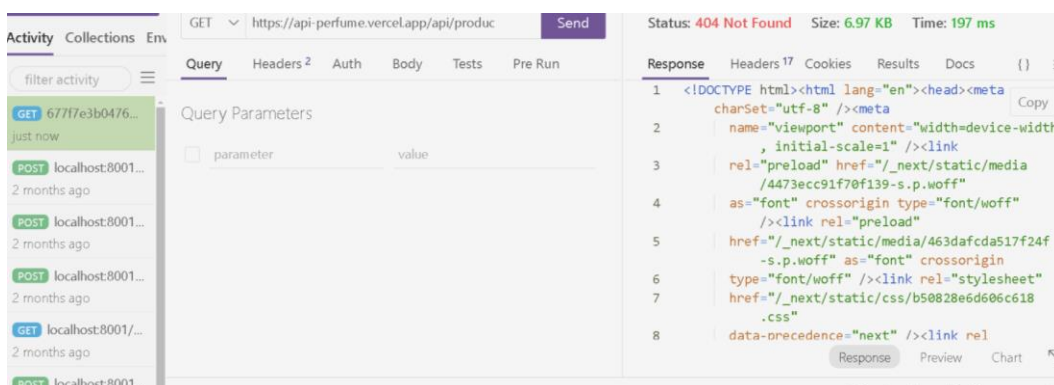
Activity Collections Env

filter activity

GET 677f7e3b0476...
just now

POST localhost:8001...
2 months ago

POST localhost:8001...
2 months ago

POST localhost:8001...
2 months ago

GET localhost:8001/...
2 months ago

POST localhost:8001...

GET https://api-perfume.vercel.app/api/produc Send

Query Headers 2 Auth Body Tests Pre Run

Query Parameters

parameter value

Status: 404 Not Found Size: 6.97 KB Time: 197 ms

Response Headers 17 Cookies Results Docs {}

Copy

1 <!DOCTYPE html><html lang="en"><head><meta charSet="utf-8" /><meta
2 name="viewport" content="width=device-width, initial-scale=1" /><link
3 rel="preload" href="/_next/static/media/4473ecc91f70f139-s.p.woff"
4 as="font" crossorigin type="font/woff" /><link rel="preload"
5 href="/_next/static/media/463dafcda517f24f-s.p.woff" as="font" crossorigin
6 type="font/woff" /><link rel="stylesheet"
7 href="/_next/static/css/b50828e6d606c618.css"
8 data-precedence="next" /><link rel

Response Preview Chart